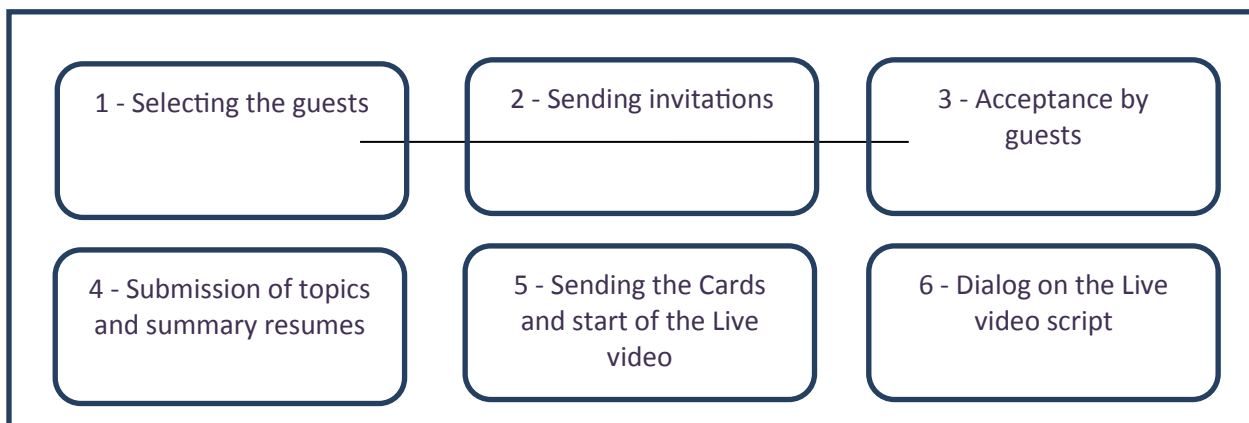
1 - Selecting the guests

2 - Sending invitations

3 - Acceptance by guests

4 - Submission of topics and summary resumes

5 - Sending the Cards and start of the Live video

6 - Dialog on the Live video script